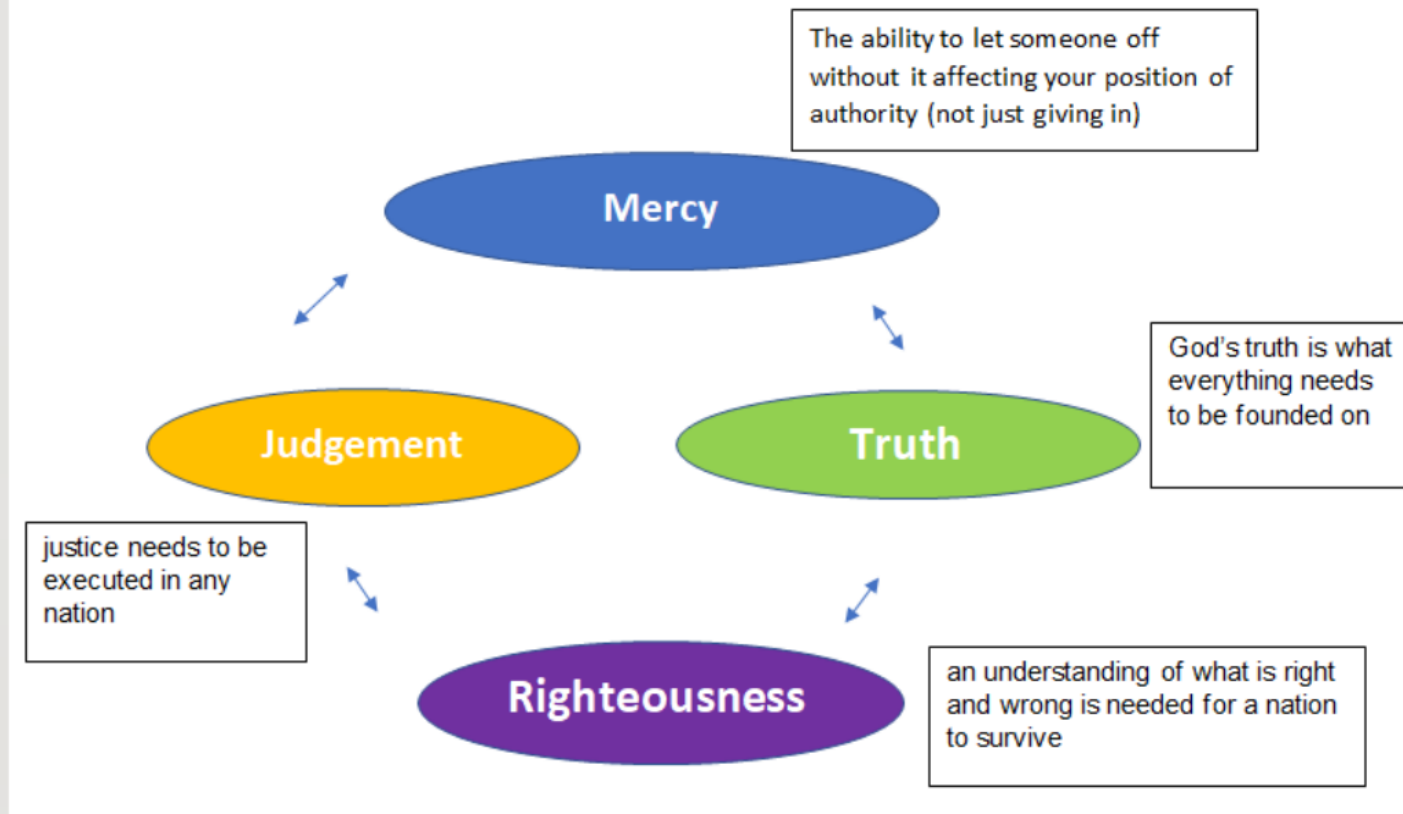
The ability to let someone off without it affecting your position of authority (not just giving in)

Mercy

God's truth is what everything needs to be founded on

Judgement

Truth

justice needs to be executed in any nation

Righteousness

an understanding of what is right and wrong is needed for a nation to survive